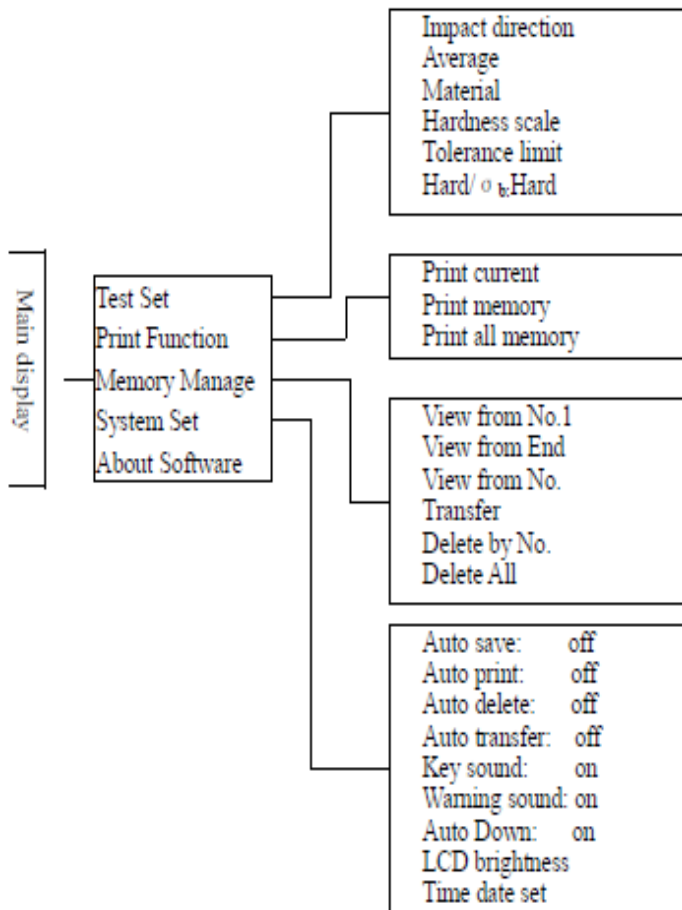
Main display

Test Set
Print Function
Memory Manage
System Set
About Software

Impact direction
Average
Material
Hardness scale
Tolerance limit
Hard/ $\sigma_b$/Hard

Print current
Print memory
Print all memory

View from No.1
View from End
View from No.
Transfer
Delete by No.
Delete All

Auto save: off
Auto print: off
Auto delete: off
Auto transfer: off
Key sound: on
Warning sound: on
Auto Down: on
LCD brightness
Time date set